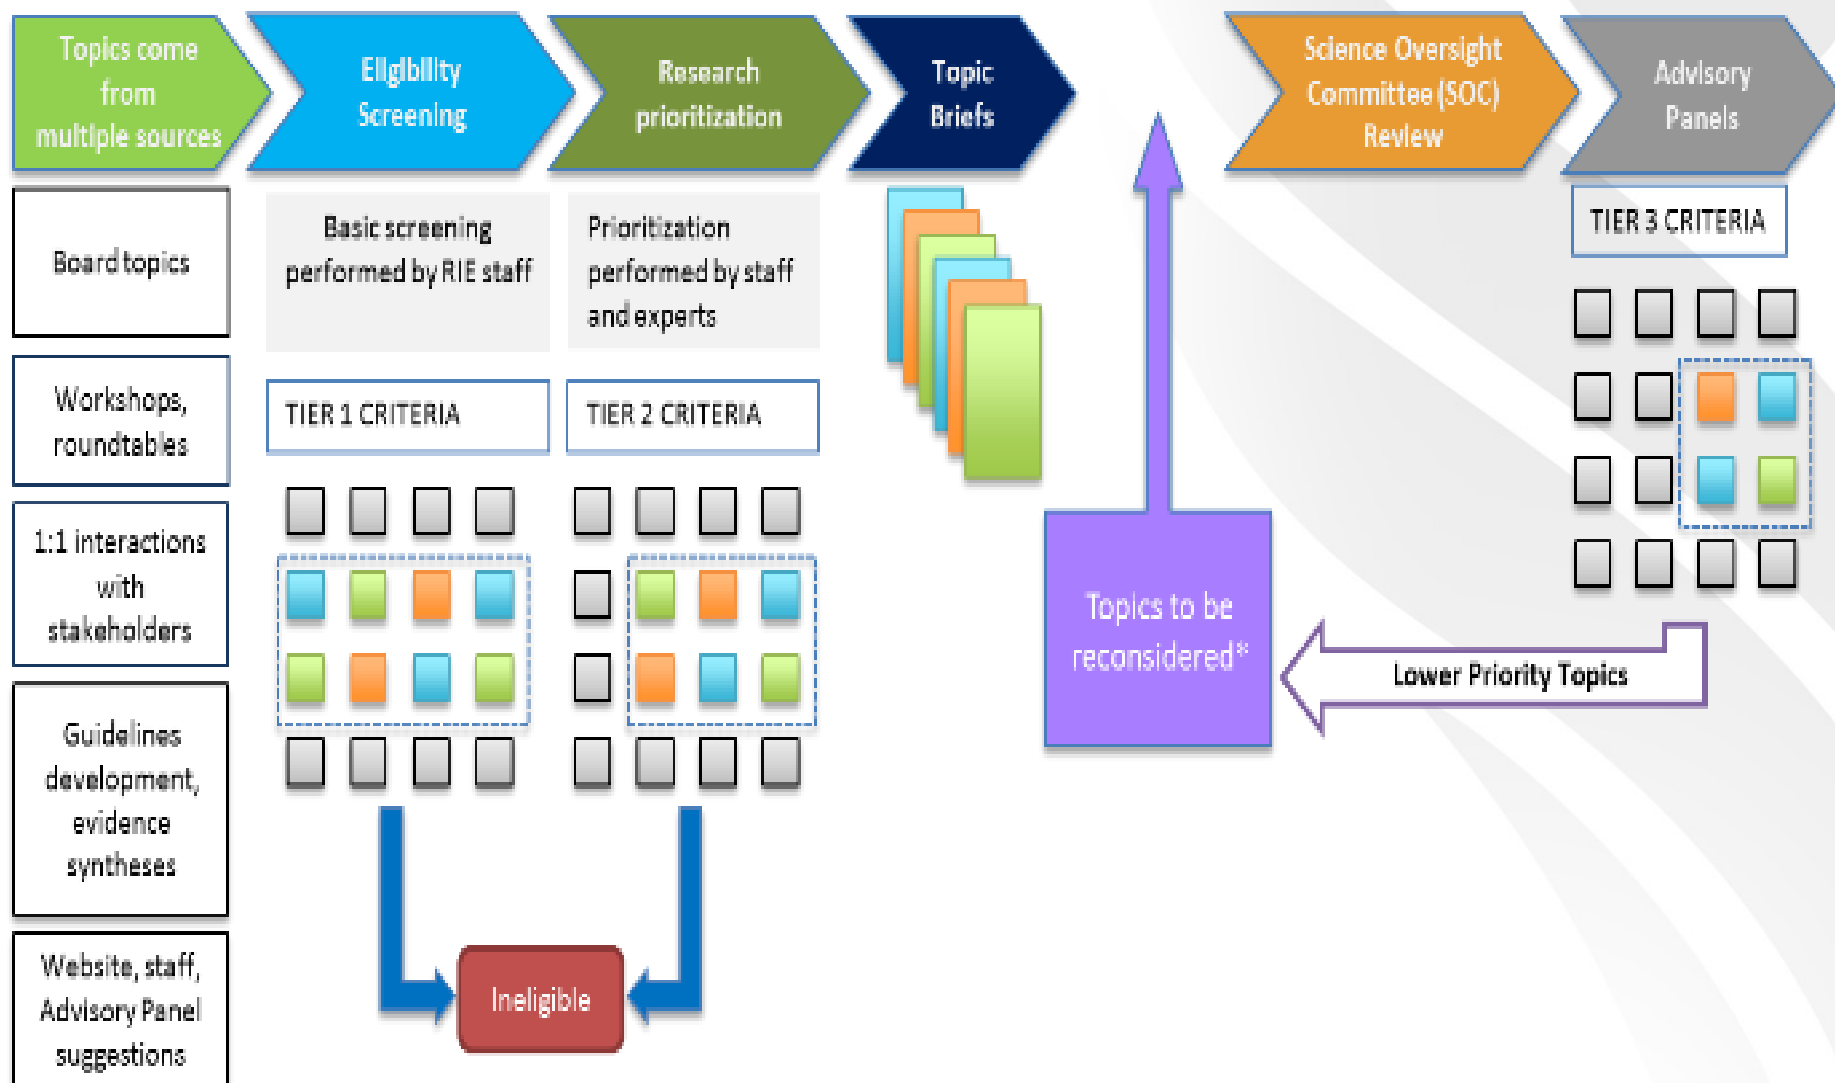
Topics come from multiple sources

Eligibility Screening

Research prioritization

Topic Briefs

Science Oversight Committee (SOC) Review

Advisory Panels

Board topics

Workshops, roundtables

1:1 interactions with stakeholders

Guidelines development, evidence syntheses

Website, staff, Advisory Panel suggestions

Basic screening performed by RIE staff

TIER 1 CRITERIA

Prioritization performed by staff and experts

TIER 2 CRITERIA

TIER 3 CRITERIA

Topics to be reconsidered*

Lower Priority Topics

Ineligible